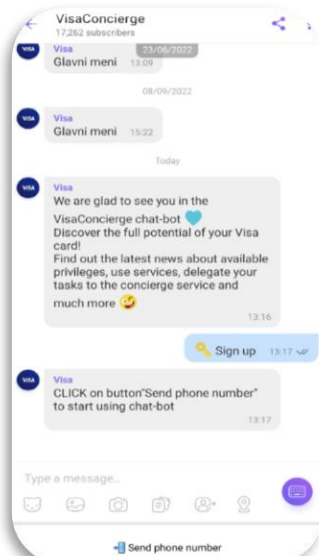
VisaConcierge
17,262 subscribers

VISA Visa 23/06/2022
Glavni meni 13:09

08/09/2022

VISA Visa
Glavni meni 15:22

Today

VISA Visa
We are glad to see you in the VisaConcierge chat-bot 💙
Discover the full potential of your Visa card!
Find out the latest news about available privileges, use services, delegate your tasks to the concierge service and much more 🤪
13:16

🔑 Sign up 13:17

VISA Visa
CLICK on button"Send phone number" to start using chat-bot
13:17

Type a message...

Send phone number